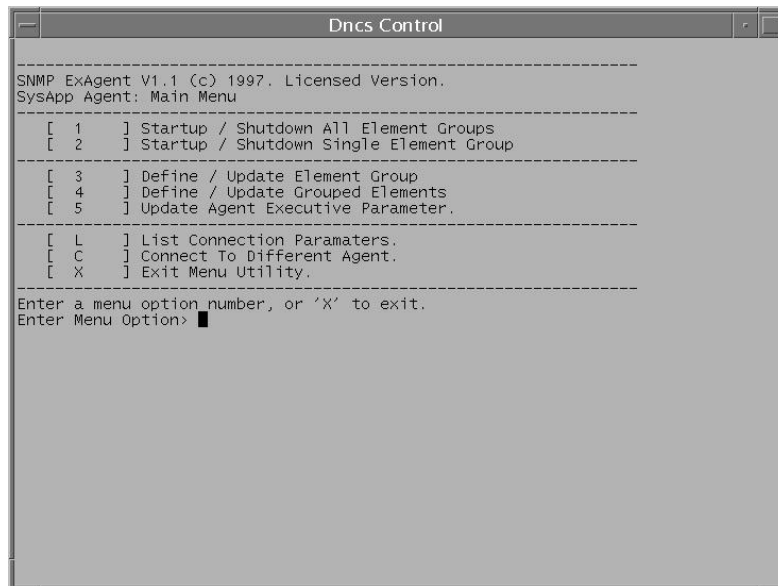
Dncs Control

SNMP ExAgent V1.1 (c) 1997. Licensed Version.
SysApp Agent: Main Menu

[ 1 ] Startup / Shutdown All Element Groups
[ 2 ] Startup / Shutdown Single Element Group

[ 3 ] Define / Update Element Group
[ 4 ] Define / Update Grouped Elements
[ 5 ] Update Agent Executive Parameter.

[ L ] List Connection Paramaters.
[ C ] Connect To Different Agent.
[ X ] Exit Menu Utility.

Enter a menu option number, or 'X' to exit.
Enter Menu Option>